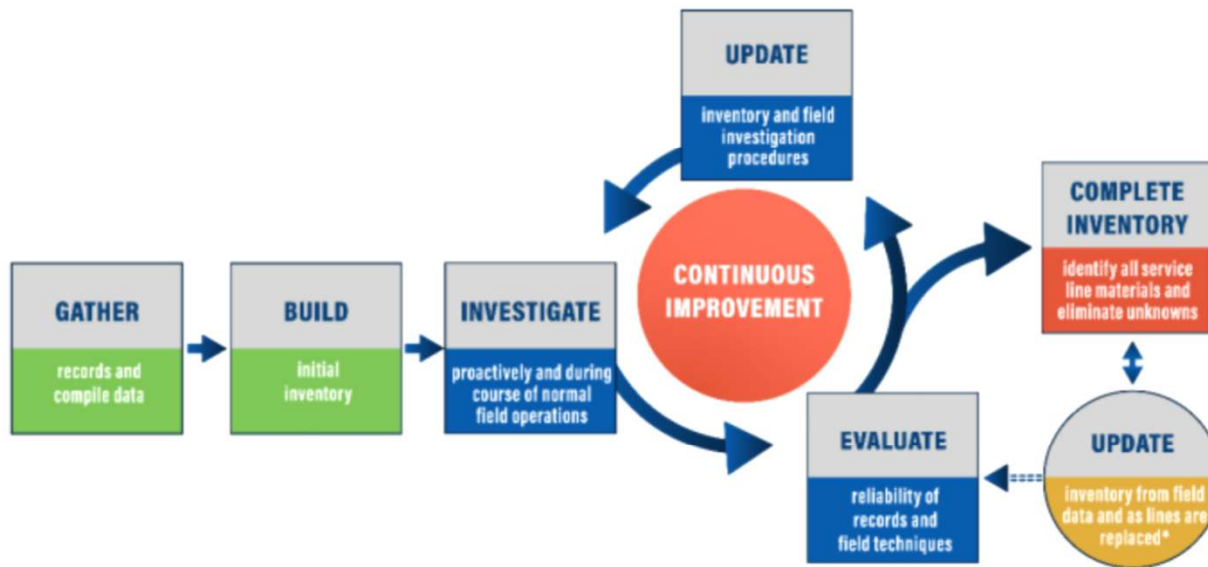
GATHER
records and compile data

BUILD
initial inventory

INVESTIGATE
proactively and during course of normal field operations

UPDATE
inventory and field investigation procedures

CONTINUOUS IMPROVEMENT

EVALUATE
reliability of records and field techniques

COMPLETE INVENTORY
identify all service line materials and eliminate unknowns

UPDATE
inventory from field data and as lines are replaced*